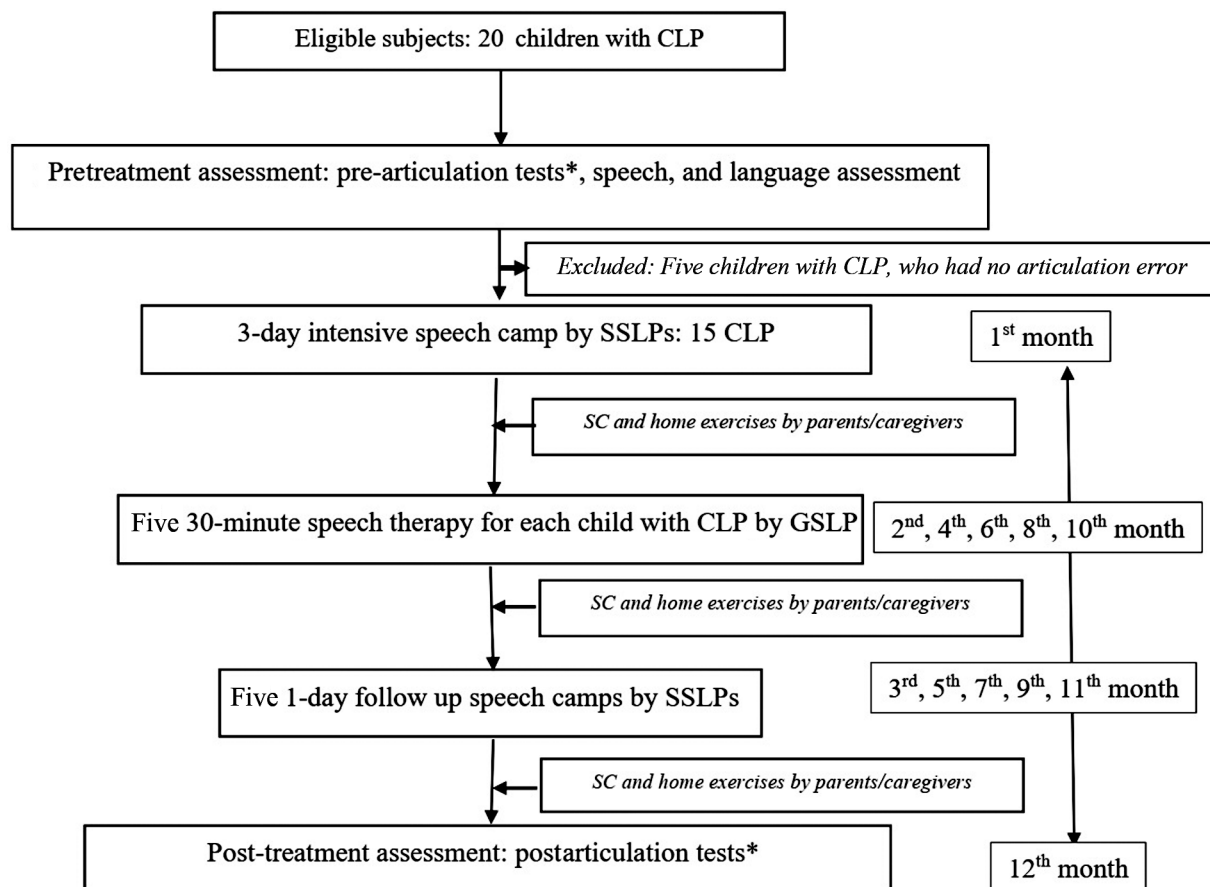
Eligible subjects: 20 children with CLP

Pretreatment assessment: pre-articulation tests*, speech, and language assessment

Excluded: Five children with CLP, who had no articulation error

3-day intensive speech camp by SSLPs: 15 CLP

$1^{st}$ month

SC and home exercises by parents/caregivers

Five 30-minute speech therapy for each child with CLP by GSLP

$2^{nd}$, $4^{th}$, $6^{th}$, $8^{th}$, $10^{th}$ month

SC and home exercises by parents/caregivers

Five 1-day follow up speech camps by SSLPs

$3^{rd}$, $5^{th}$, $7^{th}$, $9^{th}$, $11^{th}$ month

SC and home exercises by parents/caregivers

Post-treatment assessment: postarticulation tests*

$12^{th}$ month